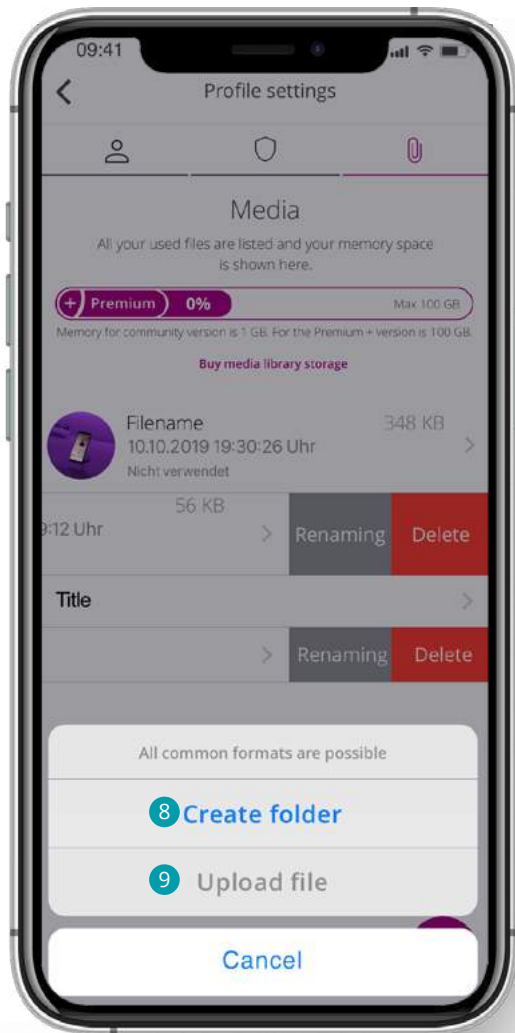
09:41

Profile settings

Media

All your used files are listed and your memory space is shown here.

+ Premium 0% Max 100 GB

Memory for community version is 1 GB. For the Premium + version is 100 GB.

Buy media library storage

Filename
10.10.2019 19:30:26 Uhr
Nicht verwendet
348 KB

56 KB
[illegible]:12 Uhr
Renaming Delete

Title

Renaming Delete

All common formats are possible

8 Create folder

9 Upload file

Cancel